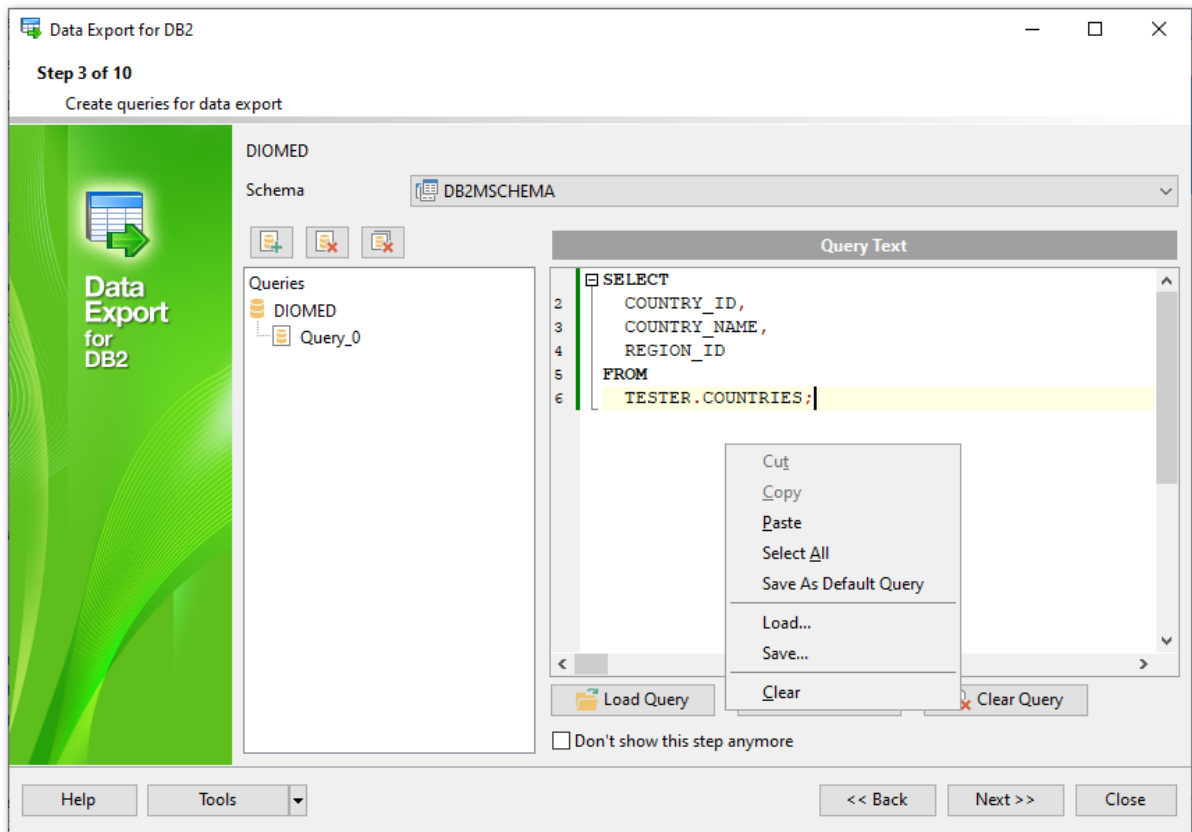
Data Export for DB2

Step 3 of 10

Create queries for data export

Data Export for DB2

DIOMED

Schema

DB2MSCHEMA

Queries

DIOMED

Query_0

Query Text

SELECT
2 COUNTRY_ID,
3 COUNTRY_NAME,
4 REGION_ID
5 FROM
6 TESTER.COUNTRIES;

Cut

Copy

Paste

Select All

Save As Default Query

Load...

Save...

Clear

Load Query

Clear Query

Don't show this step anymore

Help

Tools

<< Back

Next >>

Close